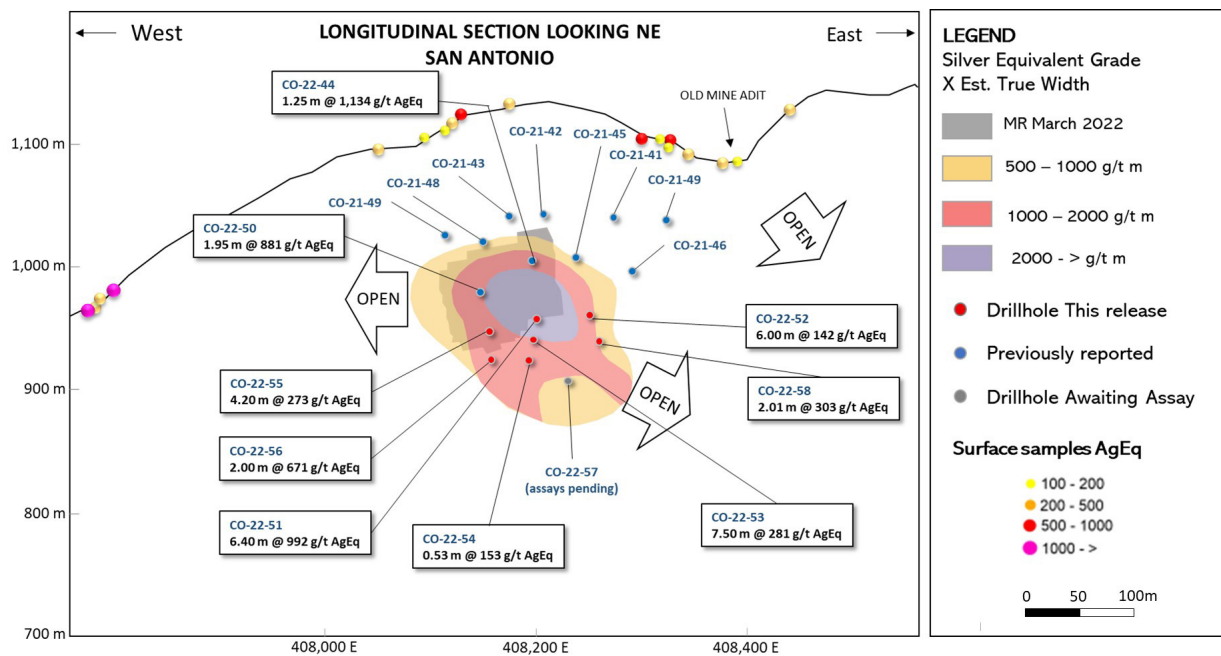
West

LONGITUDINAL SECTION LOOKING NE
SAN ANTONIO

East

CO-22-44
1.25 m @ 1,134 g/t AgEq

OLD MINE ADIT

CO-21-42
CO-21-45
CO-21-41
CO-21-43
CO-21-49
CO-21-48
CO-21-49
CO-21-46

OPEN

CO-22-50
1.95 m @ 881 g/t AgEq

OPEN

CO-22-52
6.00 m @ 142 g/t AgEq

OPEN

CO-22-58
2.01 m @ 303 g/t AgEq

CO-22-55
4.20 m @ 273 g/t AgEq

CO-22-56
2.00 m @ 671 g/t AgEq

CO-22-57
(assays pending)

CO-22-51
6.40 m @ 992 g/t AgEq

CO-22-54
0.53 m @ 153 g/t AgEq

CO-22-53
7.50 m @ 281 g/t AgEq

1,100 m
1,000 m
900 m
800 m
700 m

408,000 E
408,200 E
408,400 E

LEGEND
Silver Equivalent Grade
X Est. True Width

MR March 2022
500 – 1000 g/t m
1000 – 2000 g/t m
2000 - > g/t m

Drillhole This release
Previously reported
Drillhole Awaiting Assay

Surface samples AgEq
100 - 200
200 - 500
500 - 1000
1000 - >

0 50 100m